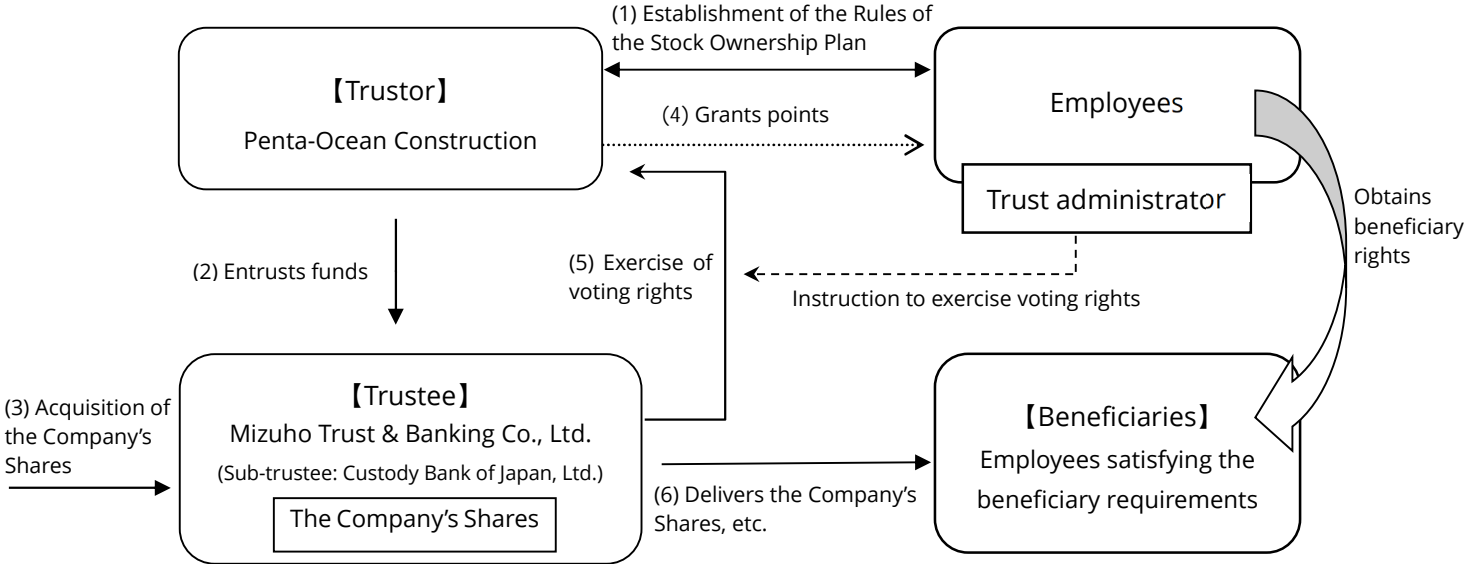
(1) Establishment of the Rules of the Stock Ownership Plan

【Trustor】
Penta-Ocean Construction

(4) Grants points

Employees

Trust administrator

Obtains beneficiary rights

(2) Entrusts funds

(5) Exercise of voting rights

Instruction to exercise voting rights

(3) Acquisition of the Company's Shares

【Trustee】
Mizuho Trust & Banking Co., Ltd.
(Sub-trustee: Custody Bank of Japan, Ltd.)

The Company's Shares

(6) Delivers the Company's Shares, etc.

【Beneficiaries】
Employees satisfying the beneficiary requirements